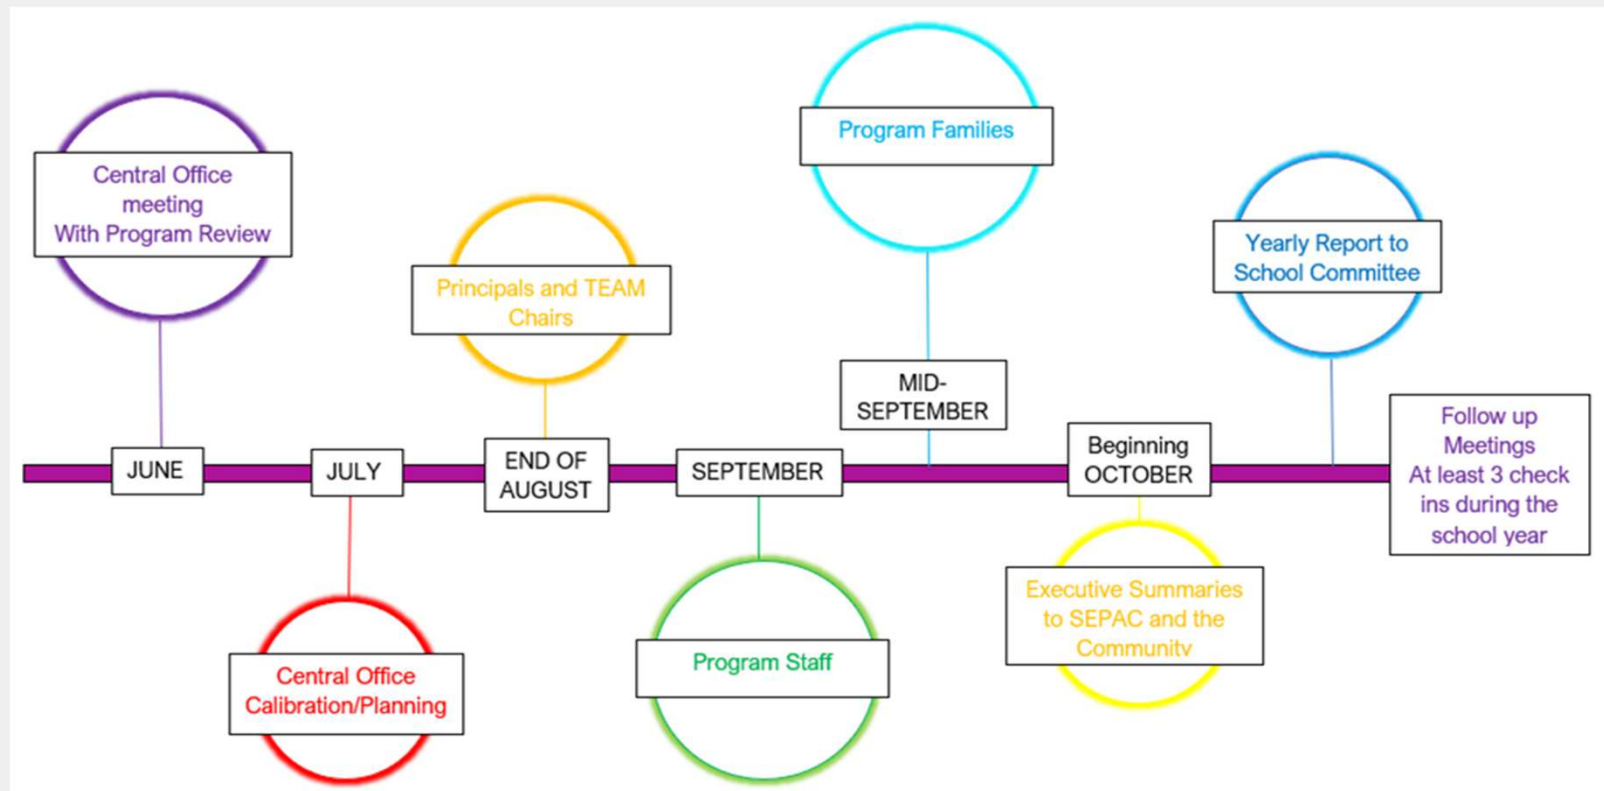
Central Office meeting With Program Review

JUNE

JULY

Central Office Calibration/Planning

Principals and TEAM Chairs

END OF AUGUST

SEPTEMBER

Program Staff

Program Families

MID-SEPTEMBER

Beginning OCTOBER

Executive Summaries to SEPAC and the Community

Yearly Report to School Committee

Follow up Meetings At least 3 check ins during the school year